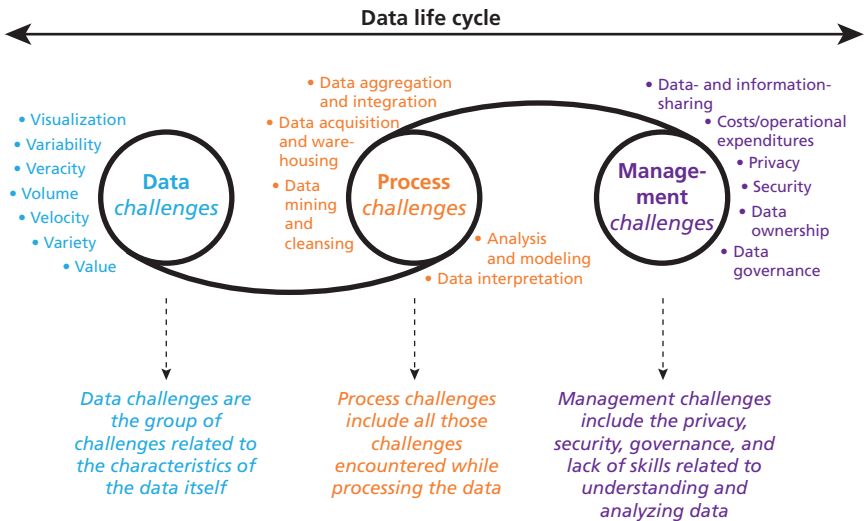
Data life cycle

• Visualization
• Variability
• Veracity
• Volume
• Velocity
• Variety
• Value

Data challenges

• Data aggregation and integration
• Data acquisition and warehousing
• Data mining and cleansing

Process challenges

• Analysis and modeling
• Data interpretation

• Data- and information-sharing
• Costs/operational expenditures
• Privacy
• Security
• Data ownership
• Data governance

Management challenges

Data challenges are the group of challenges related to the characteristics of the data itself

Process challenges include all those challenges encountered while processing the data

Management challenges include the privacy, security, governance, and lack of skills related to understanding and analyzing data